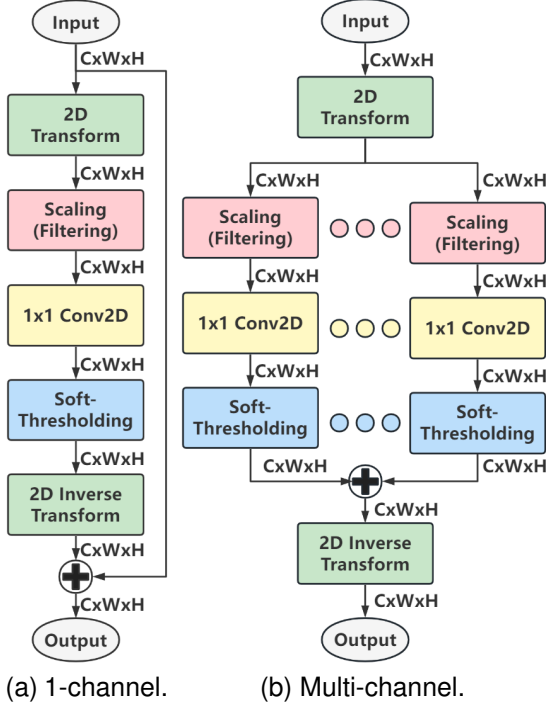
Input
CxWxH
2D Transform
CxWxH
Scaling (Filtering)
CxWxH
1x1 Conv2D
CxWxH
Soft-Thresholding
CxWxH
2D Inverse Transform
CxWxH
CxWxH
Output

Input
CxWxH
2D Transform
CxWxH
CxWxH
Scaling (Filtering)
Scaling (Filtering)
CxWxH
CxWxH
1x1 Conv2D
1x1 Conv2D
CxWxH
CxWxH
Soft-Thresholding
Soft-Thresholding
CxWxH
CxWxH
CxWxH
2D Inverse Transform
CxWxH
Output

(a) 1-channel.
(b) Multi-channel.